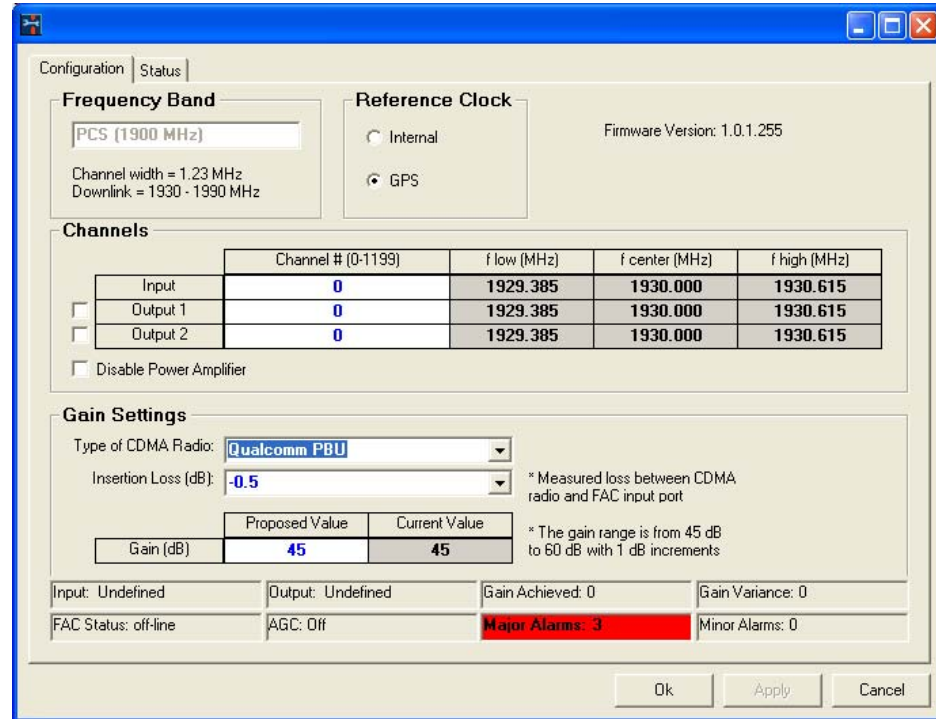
Configuration | Status

Frequency Band

PCS (1900 MHz)

Channel width = 1.23 MHz
Downlink = 1930 - 1990 MHz

Reference Clock

Internal

GPS

Firmware Version: 1.0.1.255

Channels

| | Channel # (0-1199) | f low (MHz) | f center (MHz) | f high (MHz) |
|---|---|---|---|---|
| Input | 0 | 1929.385 | 1930.000 | 1930.615 |
| Output 1 | 0 | 1929.385 | 1930.000 | 1930.615 |
| Output 2 | 0 | 1929.385 | 1930.000 | 1930.615 |

Disable Power Amplifier

Gain Settings

Type of CDMA Radio: Qualcomm PBU

Insertion Loss (dB): -0.5

* Measured loss between CDMA radio and FAC input port

| | Proposed Value | Current Value |
|---|---|---|
| Gain (dB) | 45 | 45 |

* The gain range is from 45 dB to 60 dB with 1 dB increments

Input: Undefined
Output: Undefined
Gain Achieved: 0
Gain Variance: 0
FAC Status: off-line
AGC: Off
Major Alarms: 3
Minor Alarms: 0

Ok
Apply
Cancel